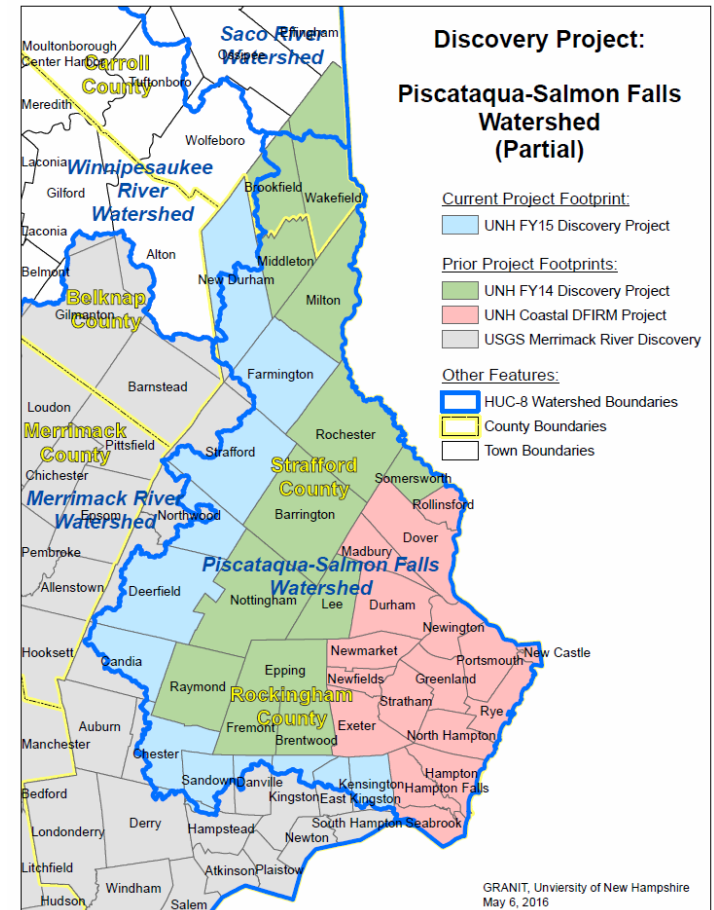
Discovery Project:

Piscataqua-Salmon Falls Watershed (Partial)

Current Project Footprint:
UNH FY15 Discovery Project

Prior Project Footprints:
UNH FY14 Discovery Project
UNH Coastal DFIRM Project
USGS Merrimack River Discovery

Other Features:
HUC-8 Watershed Boundaries
County Boundaries
Town Boundaries

Saco River Watershed
Effingham
Ossipee
Moultonborough
Center Harbor
Carroll County
Tuftonboro
Meredith
Wolfeboro
Laconia
Winnipesaukee River Watershed
Gilford
Brookfield
Wakefield
Laconia
Alton
Middleton
New Durham
Belmont
Belknap County
Gilmanton
Milton
Farmington
Barnstead
Loudon
Rochester
Merrimack County
Pittsfield
Strafford
Strafford County
Somersworth
Chichester
Merrimack River Watershed
Epsom
Northwood
Barrington
Rollinsford
Dover
Pembroke
Madbury
Piscataqua-Salmon Falls Watershed
Allenstown
Deerfield
Nottingham
Lee
Durham
Newington
Hooksett
Candia
Newmarket
Portsmouth
New Castle
Epping
Raymond
Newfields
Greenland
Rockingham County
Stratham
Rye
Fremont
Exeter
Auburn
Brentwood
North Hampton
Manchester
Chester
Hampton
Kensington
Hampton Falls
Sandown
Danville
Kingston
East Kingston
Bedford
Derry
Hampstead
South Hampton
Seabrook
Londonderry
Newton
Litchfield
Windham
Atkinson
Plaistow
Hudson
Salem

GRANIT, Unviersity of New Hampshire
May 6, 2016